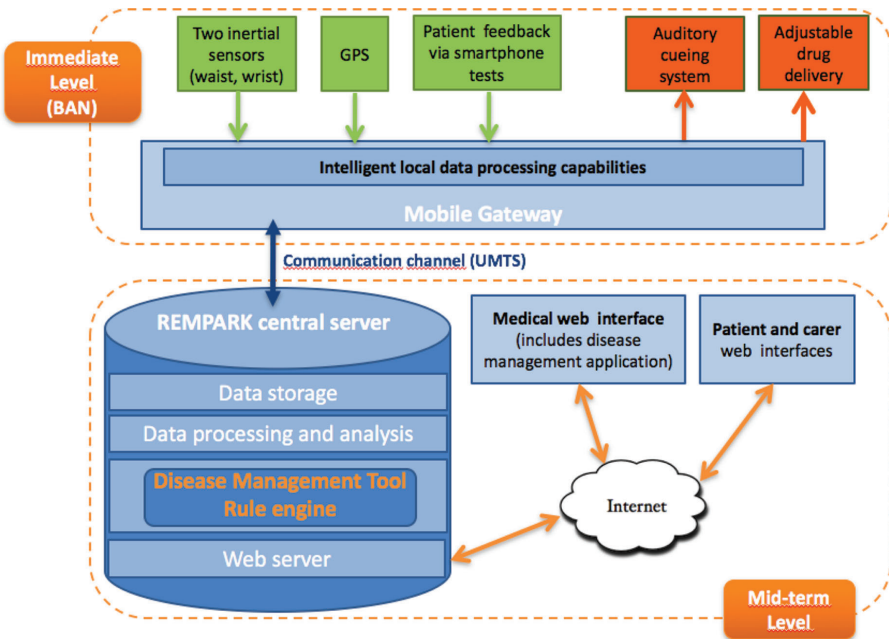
Immediate Level (BAN)

Two inertial sensors (waist, wrist)

GPS

Patient feedback via smartphone tests

Auditory cueing system

Adjustable drug delivery

Intelligent local data processing capabilities

Mobile Gateway

Communication channel (UMTS)

REMPARK central server

Data storage

Data processing and analysis

Disease Management Tool Rule engine

Web server

Medical web interface (includes disease management application)

Patient and carer web interfaces

Internet

Mid-term Level